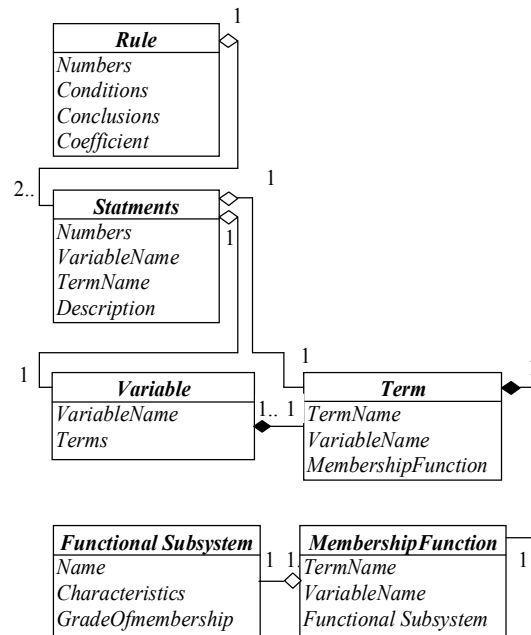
1

Rule
Numbers
Conditions
Conclusions
Coefficient

2..

1

Statments
Numbers
VariableName
TermName
Description

1

1

1

Variable
VariableName
Terms

1..

1

Term
TermName
VariableName
MembershipFunction

Functional Subsystem
Name
Characteristics
GradeOfmembership

1

1..

MembershipFunction
TermName
VariableName
Functional Subsystem

1